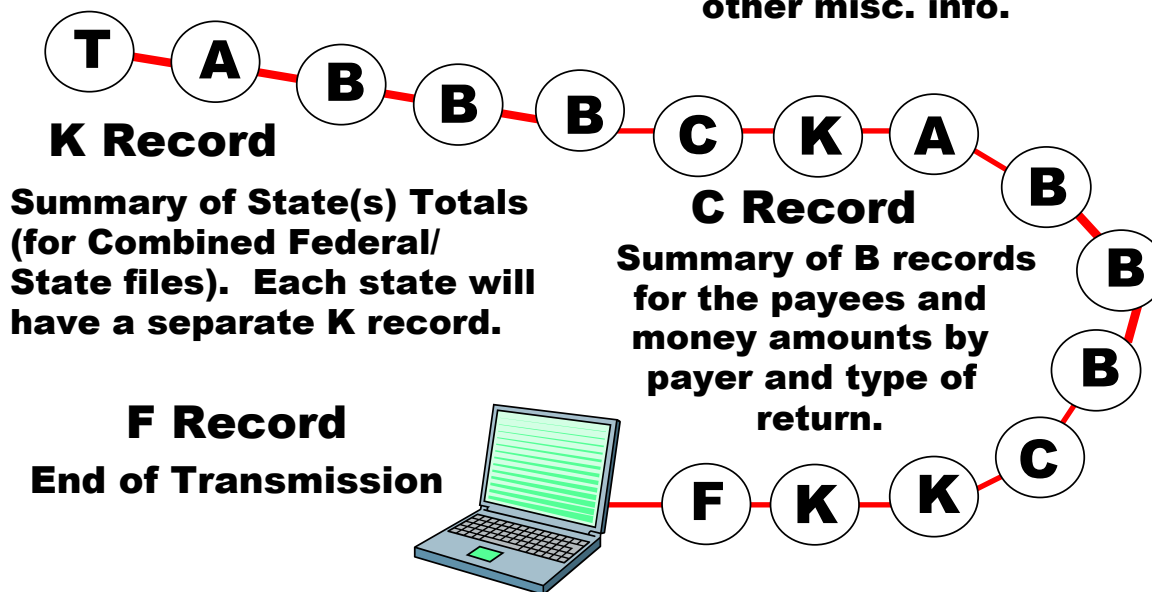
other misc. info.

T A B B B C K A B B B C K K F

K Record
Summary of State(s) Totals (for Combined Federal/ State files). Each state will have a separate K record.

C Record
Summary of B records for the payees and money amounts by payer and type of return.

F Record
End of Transmission